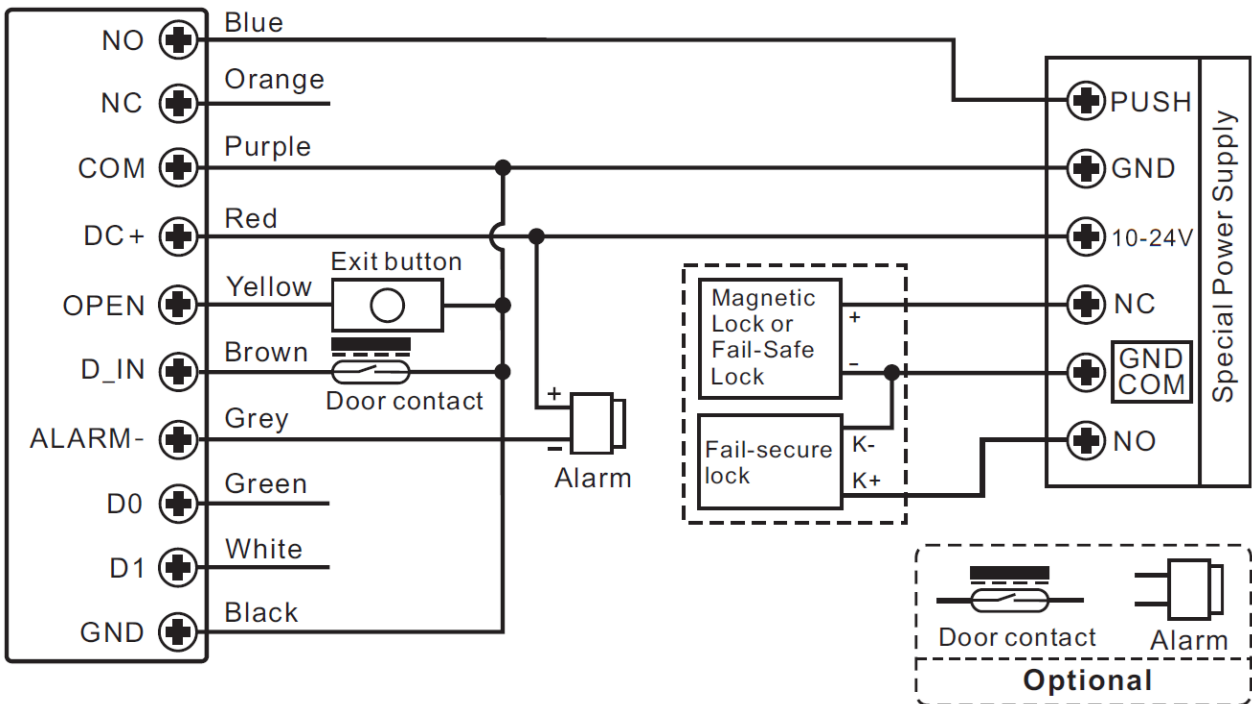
NO
NC
COM
DC +
OPEN
D_IN
ALARM-
D0
D1
GND

Blue
Orange
Purple
Red
Yellow
Exit button
Brown
Door contact
Grey
Green
White
Black

+
-
Alarm

Magnetic Lock or Fail-Safe Lock
+
-
Fail-secure lock
K-
K+

PUSH
GND
10-24V
NC
GND COM
NO
Special Power Supply

Door contact
Alarm
Optional